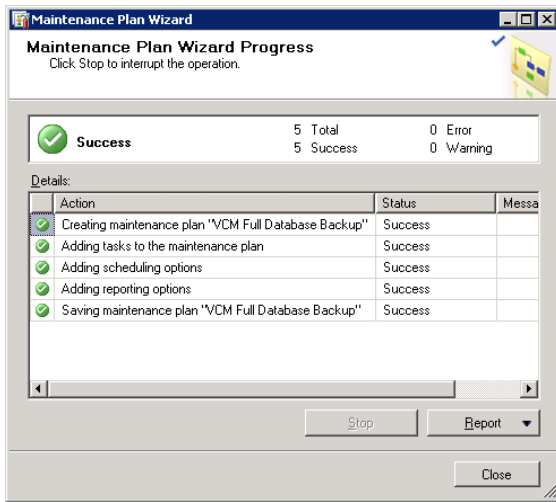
Maintenance Plan Wizard

Maintenance Plan Wizard Progress
Click Stop to interrupt the operation.

Success

5 Total
5 Success
0 Error
0 Warning

Details:

| | Action | Status | Messa |
|---|---|---|---|
| | Creating maintenance plan "VCM Full Database Backup" | Success | |
| | Adding tasks to the maintenance plan | Success | |
| | Adding scheduling options | Success | |
| | Adding reporting options | Success | |
| | Saving maintenance plan "VCM Full Database Backup" | Success | |

Stop
Report
Close